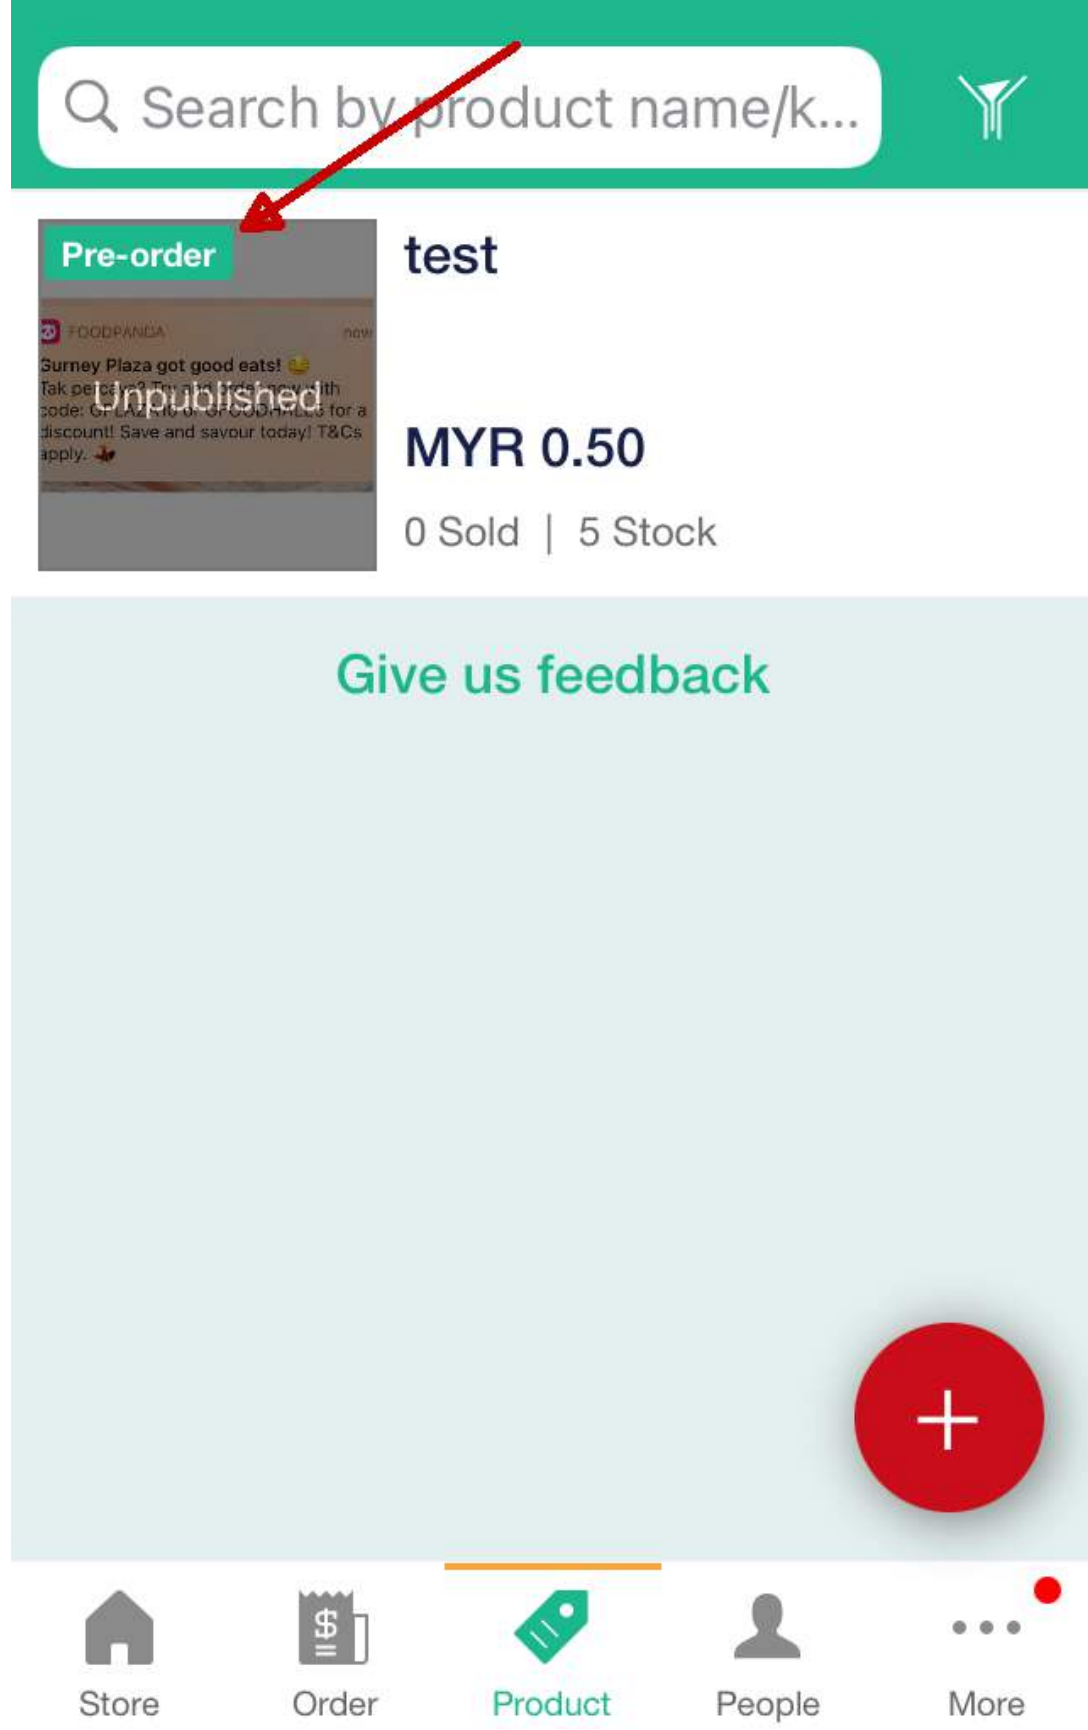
Search by product name/k...

Pre-order

FOODPANDA now
Gurney Plaza got good eats!
Tak pe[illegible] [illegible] with code: G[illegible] for a discount! Save and savour today! T&Cs apply.

Unpublished

test

MYR 0.50

0 Sold | 5 Stock

Give us feedback

+

Store
Order
Product
People
More